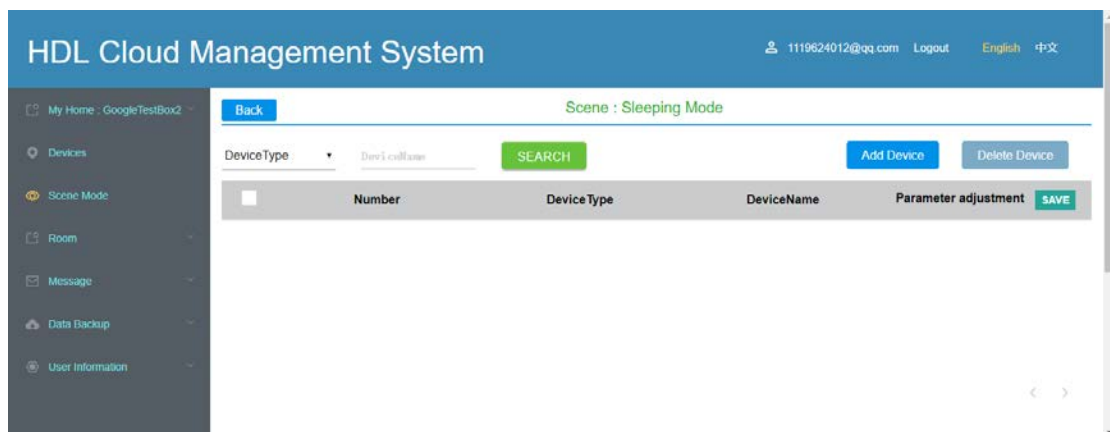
HDL Cloud Management System

1119624012@qq.com Logout English 中文

My Home : GoogleTestBox2

Devices

Scene Mode

Room

Message

Data Backup

User Information

Back

Scene : Sleeping Mode

DeviceType

DeviceName

SEARCH

Add Device

Delete Device

| | Number | DeviceType | DeviceName | Parameter adjustment SAVE |
|---|---|---|---|---|

< >